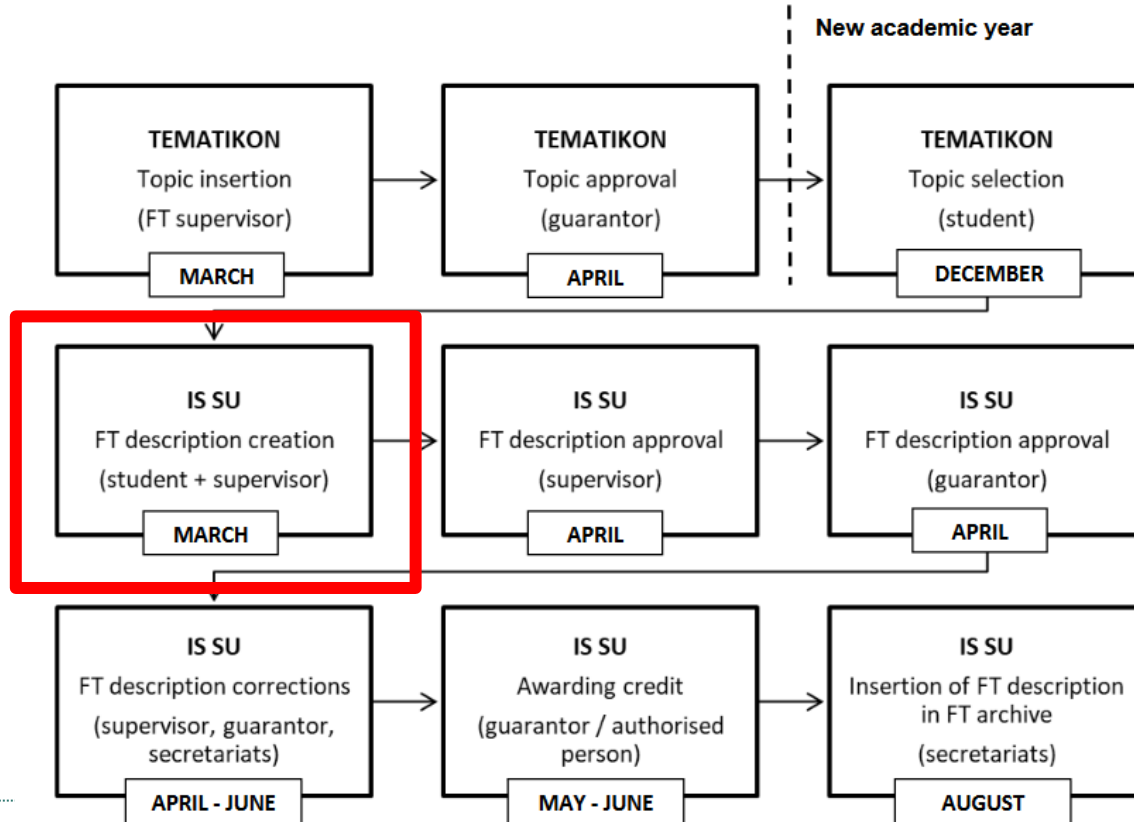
New academic year

TEMATIKON
Topic insertion
(FT supervisor)
MARCH

TEMATIKON
Topic approval
(guarantor)
APRIL

TEMATIKON
Topic selection
(student)
DECEMBER

IS SU
FT description creation
(student + supervisor)
MARCH

IS SU
FT description approval
(supervisor)
APRIL

IS SU
FT description approval
(guarantor)
APRIL

IS SU
FT description corrections
(supervisor, guarantor, secretariats)
APRIL - JUNE

IS SU
Awarding credit
(guarantor / authorised person)
MAY - JUNE

IS SU
Insertion of FT description in FT archive
(secretariats)
AUGUST